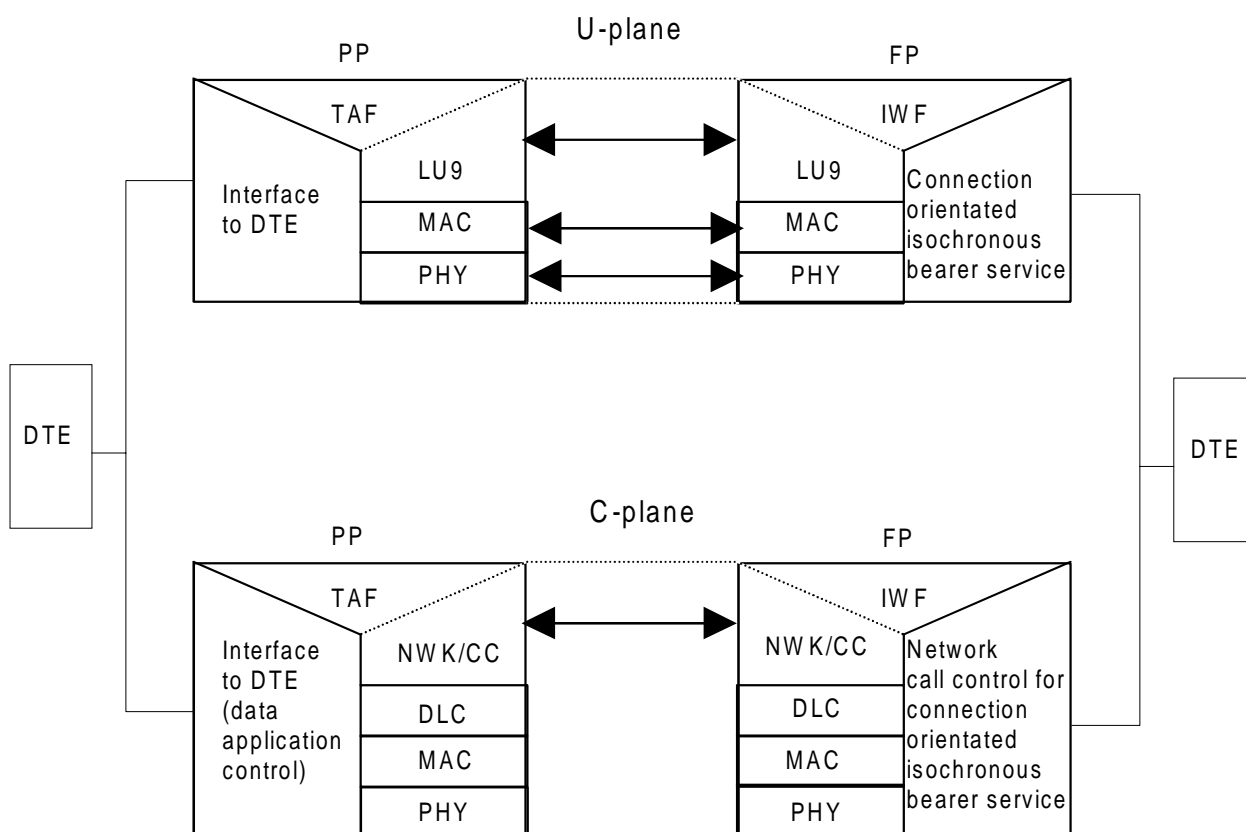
U-plane

PP

TAF

Interface to DTE

LU9

MAC

PHY

FP

IWF

LU9

MAC

PHY

Connection orientated isochronous bearer service

DTE

DTE

C-plane

PP

TAF

Interface to DTE (data application control)

NWK/CC

DLC

MAC

PHY

FP

IWF

NWK/CC

DLC

MAC

PHY

Network call control for connection orientated isochronous bearer service